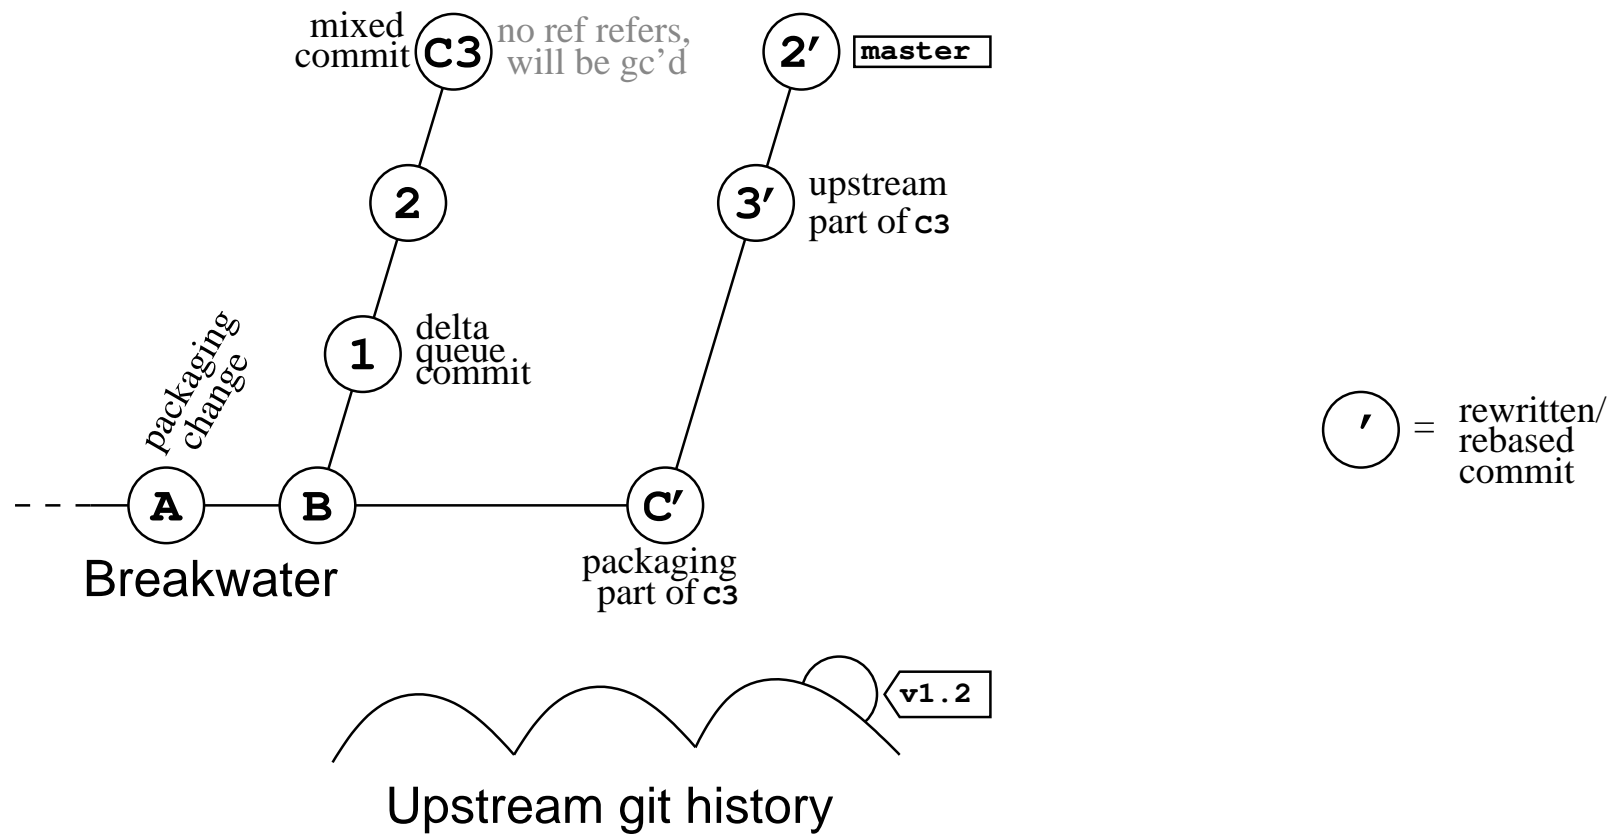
mixed commit C3 no ref refers, will be gc'd

2′ master

2

3′ upstream part of C3

packaging change

1 delta queue commit

′ = rewritten/ rebased commit

A B C′

Breakwater

packaging part of C3

v1.2

Upstream git history